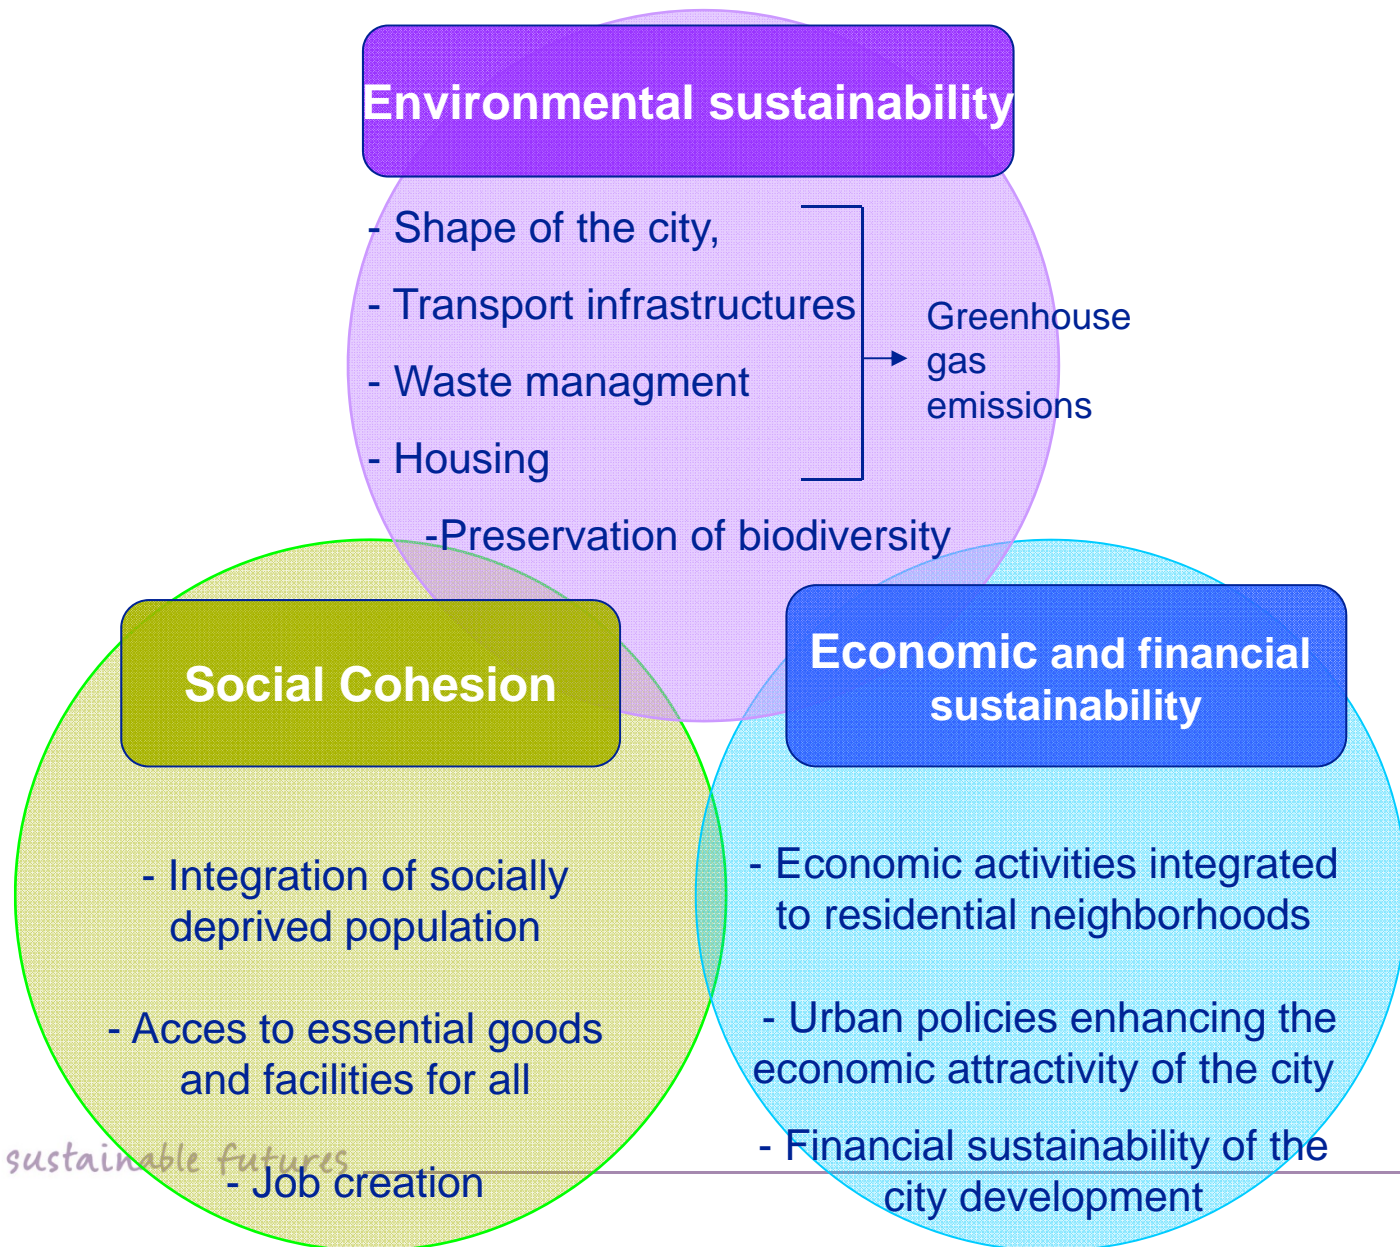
Environmental sustainability

- Shape of the city,

- Transport infrastructures

- Waste managment

- Housing

Greenhouse gas emissions

-Preservation of biodiversity

Social Cohesion

- Integration of socially deprived population

- Acces to essential goods and facilities for all

- Job creation

Economic and financial sustainability

- Economic activities integrated to residential neighborhoods

- Urban policies enhancing the economic attractivity of the city

- Financial sustainability of the city development

sustainable futures